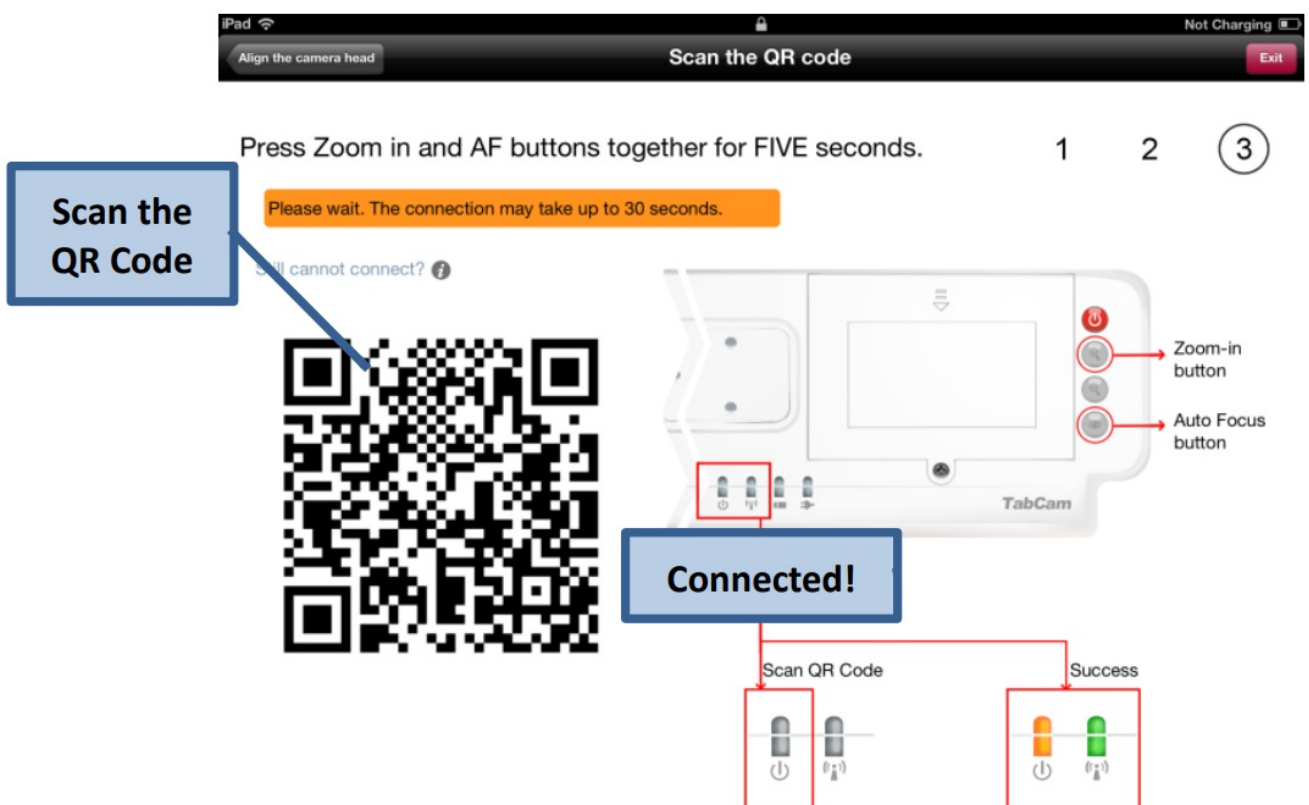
iPad
Not Charging

Align the camera head
Scan the QR code
Exit

Press Zoom in and AF buttons together for FIVE seconds.
1 2 3

Scan the QR Code

Please wait. The connection may take up to 30 seconds.

Still cannot connect?

Zoom-in button

Auto Focus button

TabCam

Connected!

Scan QR Code

Success